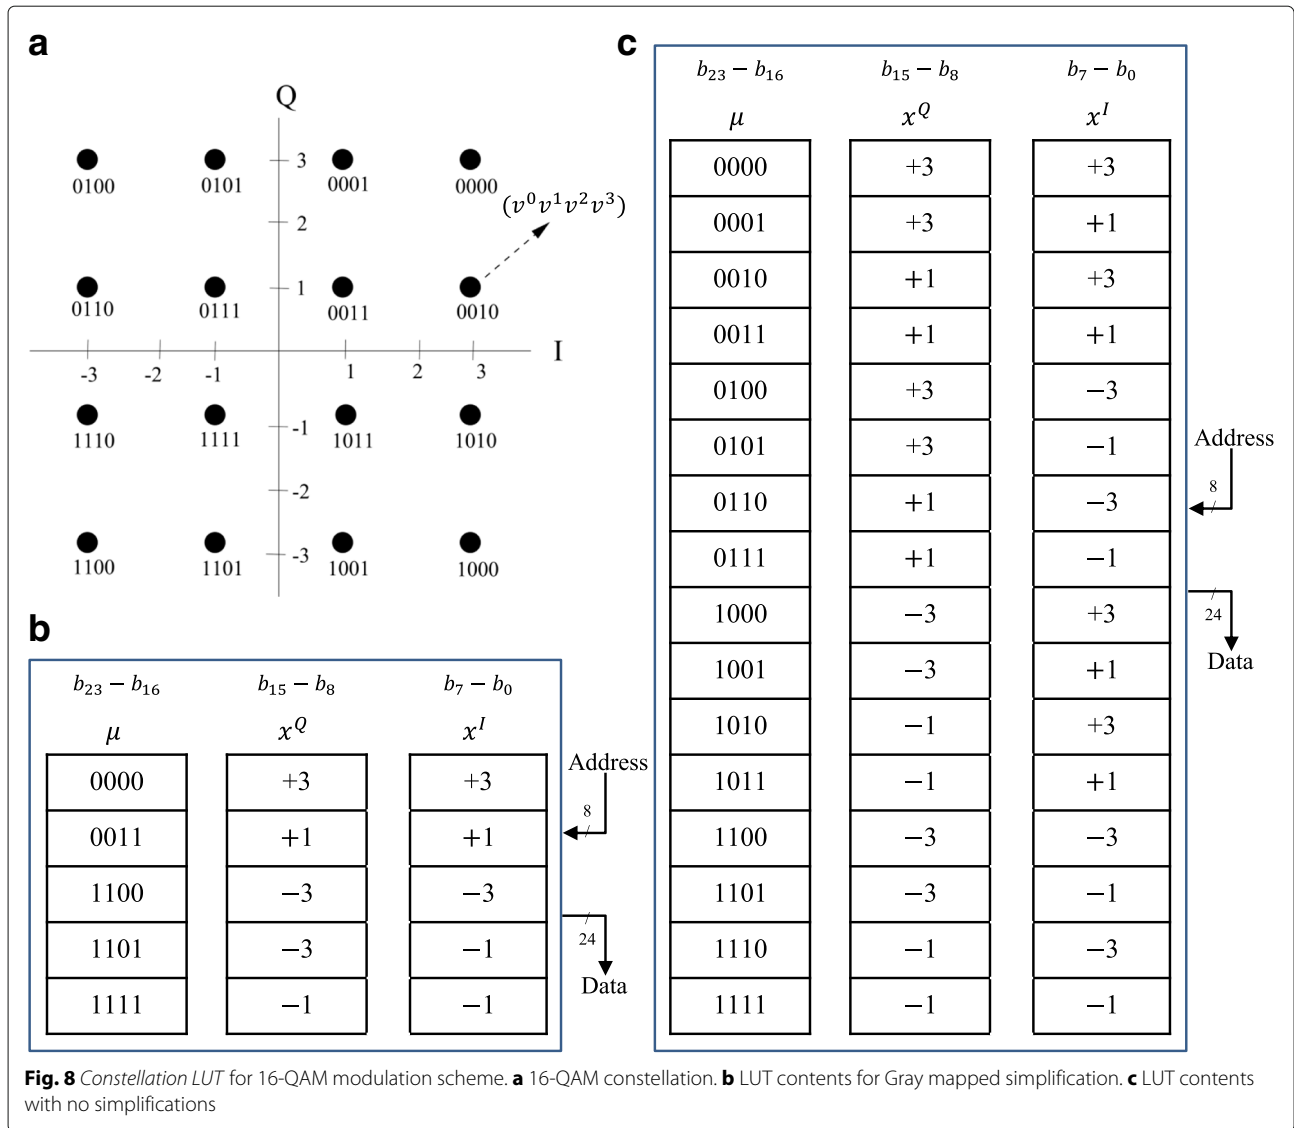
a

Q

3
2
1
-1
-2
-3

0100 0101 0001 0000

$(v^0v^1v^2v^3)$

0110 0111 0011 0010

I

-3 -2 -1 1 2 3

1110 1111 1011 1010

1100 1101 1001 1000

b

| $b_{23}-b_{16}$ | $b_{15}-b_8$ | $b_7-b_0$ |
|---|---|---|
| $\mu$ | $x^Q$ | $x^I$ |
| 0000 | +3 | +3 |
| 0011 | +1 | +1 |
| 1100 | −3 | −3 |
| 1101 | −3 | −1 |
| 1111 | −1 | −1 |

Address
8
24
Data

c

| $b_{23}-b_{16}$ | $b_{15}-b_8$ | $b_7-b_0$ |
|---|---|---|
| $\mu$ | $x^Q$ | $x^I$ |
| 0000 | +3 | +3 |
| 0001 | +3 | +1 |
| 0010 | +1 | +3 |
| 0011 | +1 | +1 |
| 0100 | +3 | −3 |
| 0101 | +3 | −1 |
| 0110 | +1 | −3 |
| 0111 | +1 | −1 |
| 1000 | −3 | +3 |
| 1001 | −3 | +1 |
| 1010 | −1 | +3 |
| 1011 | −1 | +1 |
| 1100 | −3 | −3 |
| 1101 | −3 | −1 |
| 1110 | −1 | −3 |
| 1111 | −1 | −1 |

Address
8
24
Data

**Fig. 8** *Constellation LUT* for 16-QAM modulation scheme. **a** 16-QAM constellation. **b** LUT contents for Gray mapped simplification. **c** LUT contents with no simplifications